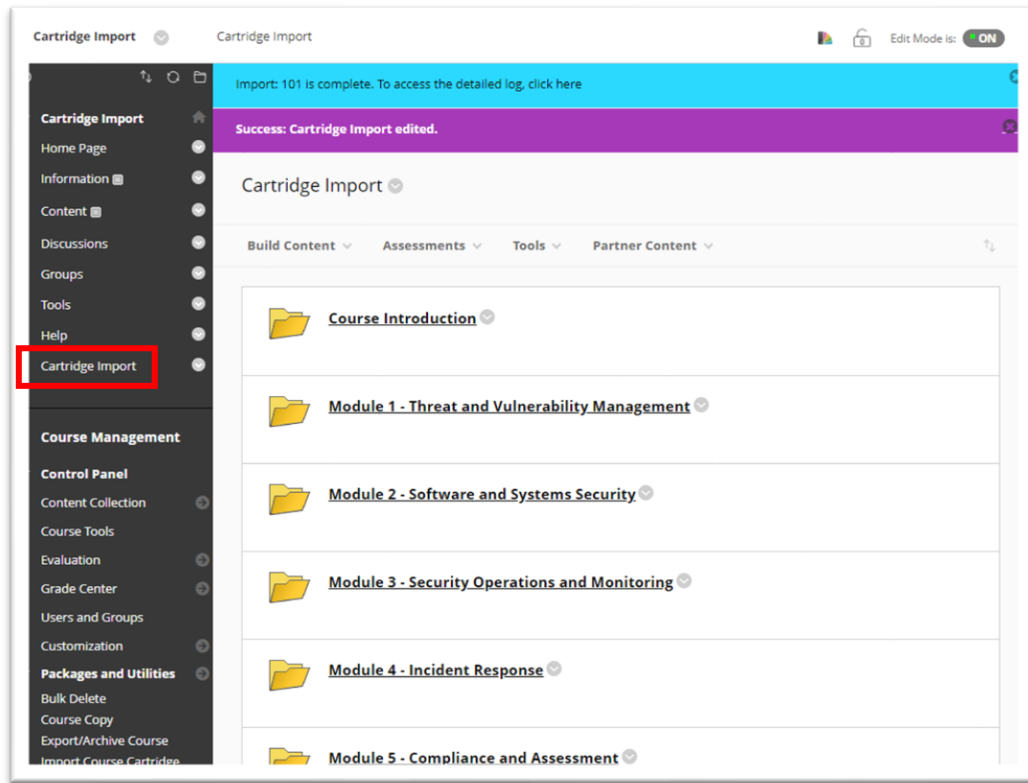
Cartridge Import

Cartridge Import

Edit Mode is: ON

Cartridge Import
Home Page
Information
Content
Discussions
Groups
Tools
Help
Cartridge Import

Course Management

Control Panel
Content Collection
Course Tools
Evaluation
Grade Center
Users and Groups
Customization
Packages and Utilities
Bulk Delete
Course Copy
Export/Archive Course
Import Course Cartridge

Import: 101 is complete. To access the detailed log, click here

Success: Cartridge Import edited.

Cartridge Import

Build Content
Assessments
Tools
Partner Content

Course Introduction

Module 1 - Threat and Vulnerability Management

Module 2 - Software and Systems Security

Module 3 - Security Operations and Monitoring

Module 4 - Incident Response

Module 5 - Compliance and Assessment